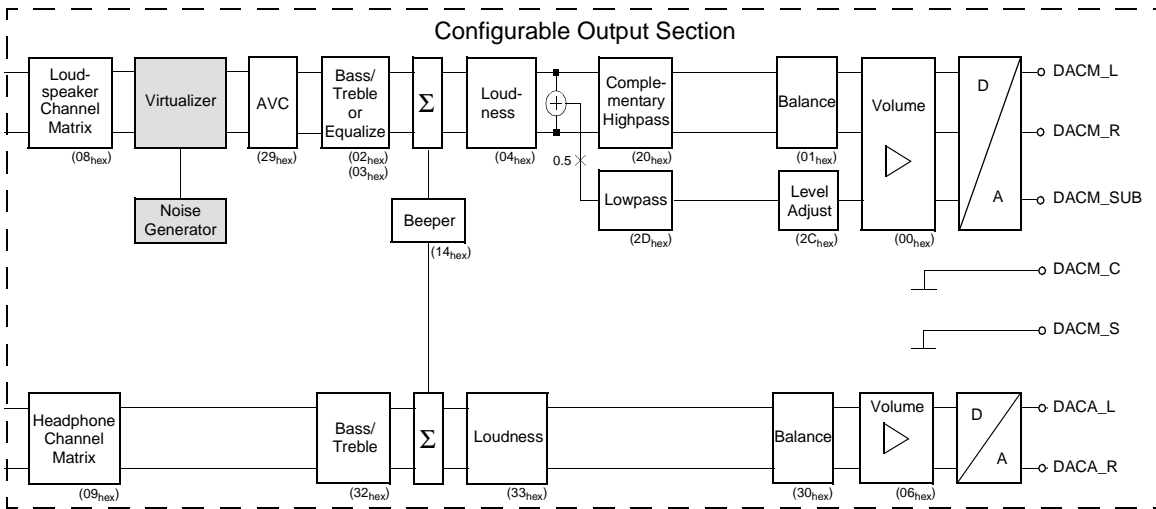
Configurable Output Section

Loudspeaker Channel Matrix
$(08_{hex})$

Virtualizer

Noise Generator

AVC
$(29_{hex})$

Bass/ Treble or Equalize
$(02_{hex})$
$(03_{hex})$

$\Sigma$

Beeper
$(14_{hex})$

Loudness
$(04_{hex})$

$+$

0.5

Complementary Highpass
$(20_{hex})$

Lowpass
$(2D_{hex})$

Balance
$(01_{hex})$

Level Adjust
$(2C_{hex})$

Volume
$(00_{hex})$

D

A

DACM_L

DACM_R

DACM_SUB

DACM_C

DACM_S

Headphone Channel Matrix
$(09_{hex})$

Bass/ Treble
$(32_{hex})$

$\Sigma$

Loudness
$(33_{hex})$

Balance
$(30_{hex})$

Volume
$(06_{hex})$

D

A

DACA_L

DACA_R